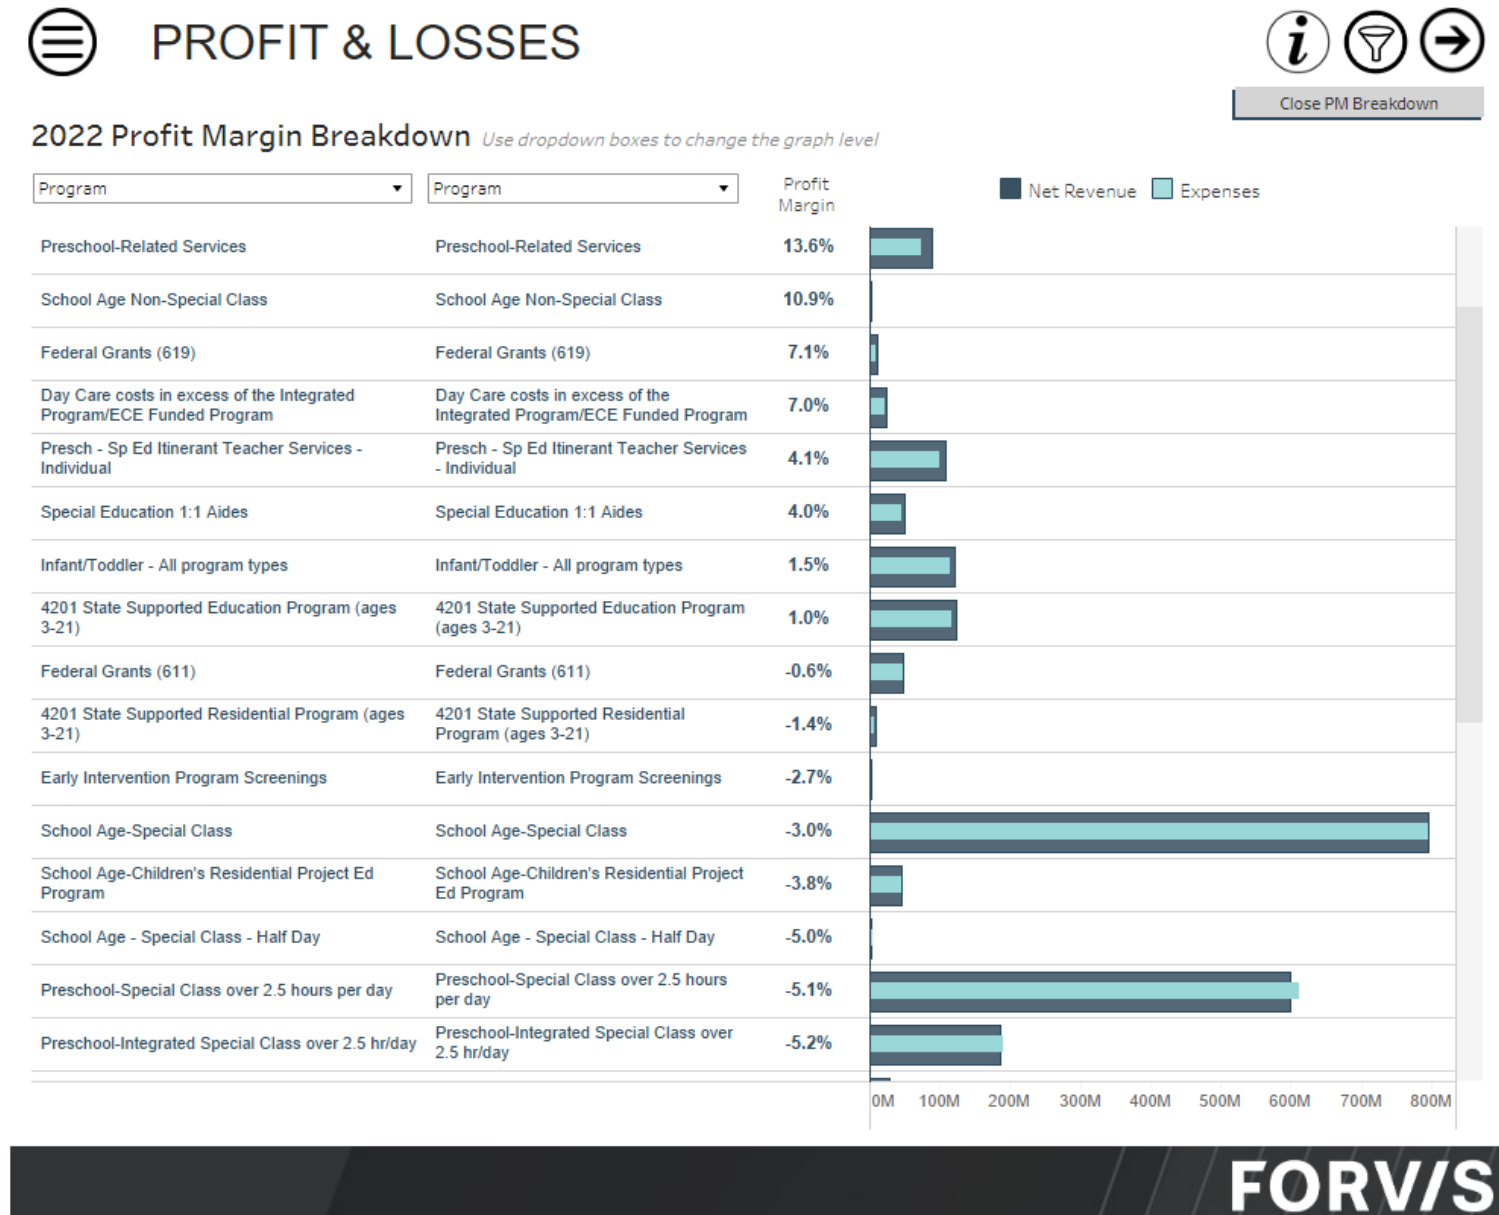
PROFIT & LOSSES

Close PM Breakdown

2022 Profit Margin Breakdown Use dropdown boxes to change the graph level

Program ▾ | Program ▾ | Profit Margin | Net Revenue | Expenses

| Program | Program | Profit Margin |
|---|---|---|
| Preschool-Related Services | Preschool-Related Services | 13.6% |
| School Age Non-Special Class | School Age Non-Special Class | 10.9% |
| Federal Grants (619) | Federal Grants (619) | 7.1% |
| Day Care costs in excess of the Integrated Program/ECE Funded Program | Day Care costs in excess of the Integrated Program/ECE Funded Program | 7.0% |
| Presch - Sp Ed Itinerant Teacher Services - Individual | Presch - Sp Ed Itinerant Teacher Services - Individual | 4.1% |
| Special Education 1:1 Aides | Special Education 1:1 Aides | 4.0% |
| Infant/Toddler - All program types | Infant/Toddler - All program types | 1.5% |
| 4201 State Supported Education Program (ages 3-21) | 4201 State Supported Education Program (ages 3-21) | 1.0% |
| Federal Grants (611) | Federal Grants (611) | -0.6% |
| 4201 State Supported Residential Program (ages 3-21) | 4201 State Supported Residential Program (ages 3-21) | -1.4% |
| Early Intervention Program Screenings | Early Intervention Program Screenings | -2.7% |
| School Age-Special Class | School Age-Special Class | -3.0% |
| School Age-Children's Residential Project Ed Program | School Age-Children's Residential Project Ed Program | -3.8% |
| School Age - Special Class - Half Day | School Age - Special Class - Half Day | -5.0% |
| Preschool-Special Class over 2.5 hours per day | Preschool-Special Class over 2.5 hours per day | -5.1% |
| Preschool-Integrated Special Class over 2.5 hr/day | Preschool-Integrated Special Class over 2.5 hr/day | -5.2% |

0M 100M 200M 300M 400M 500M 600M 700M 800M

FORV/S